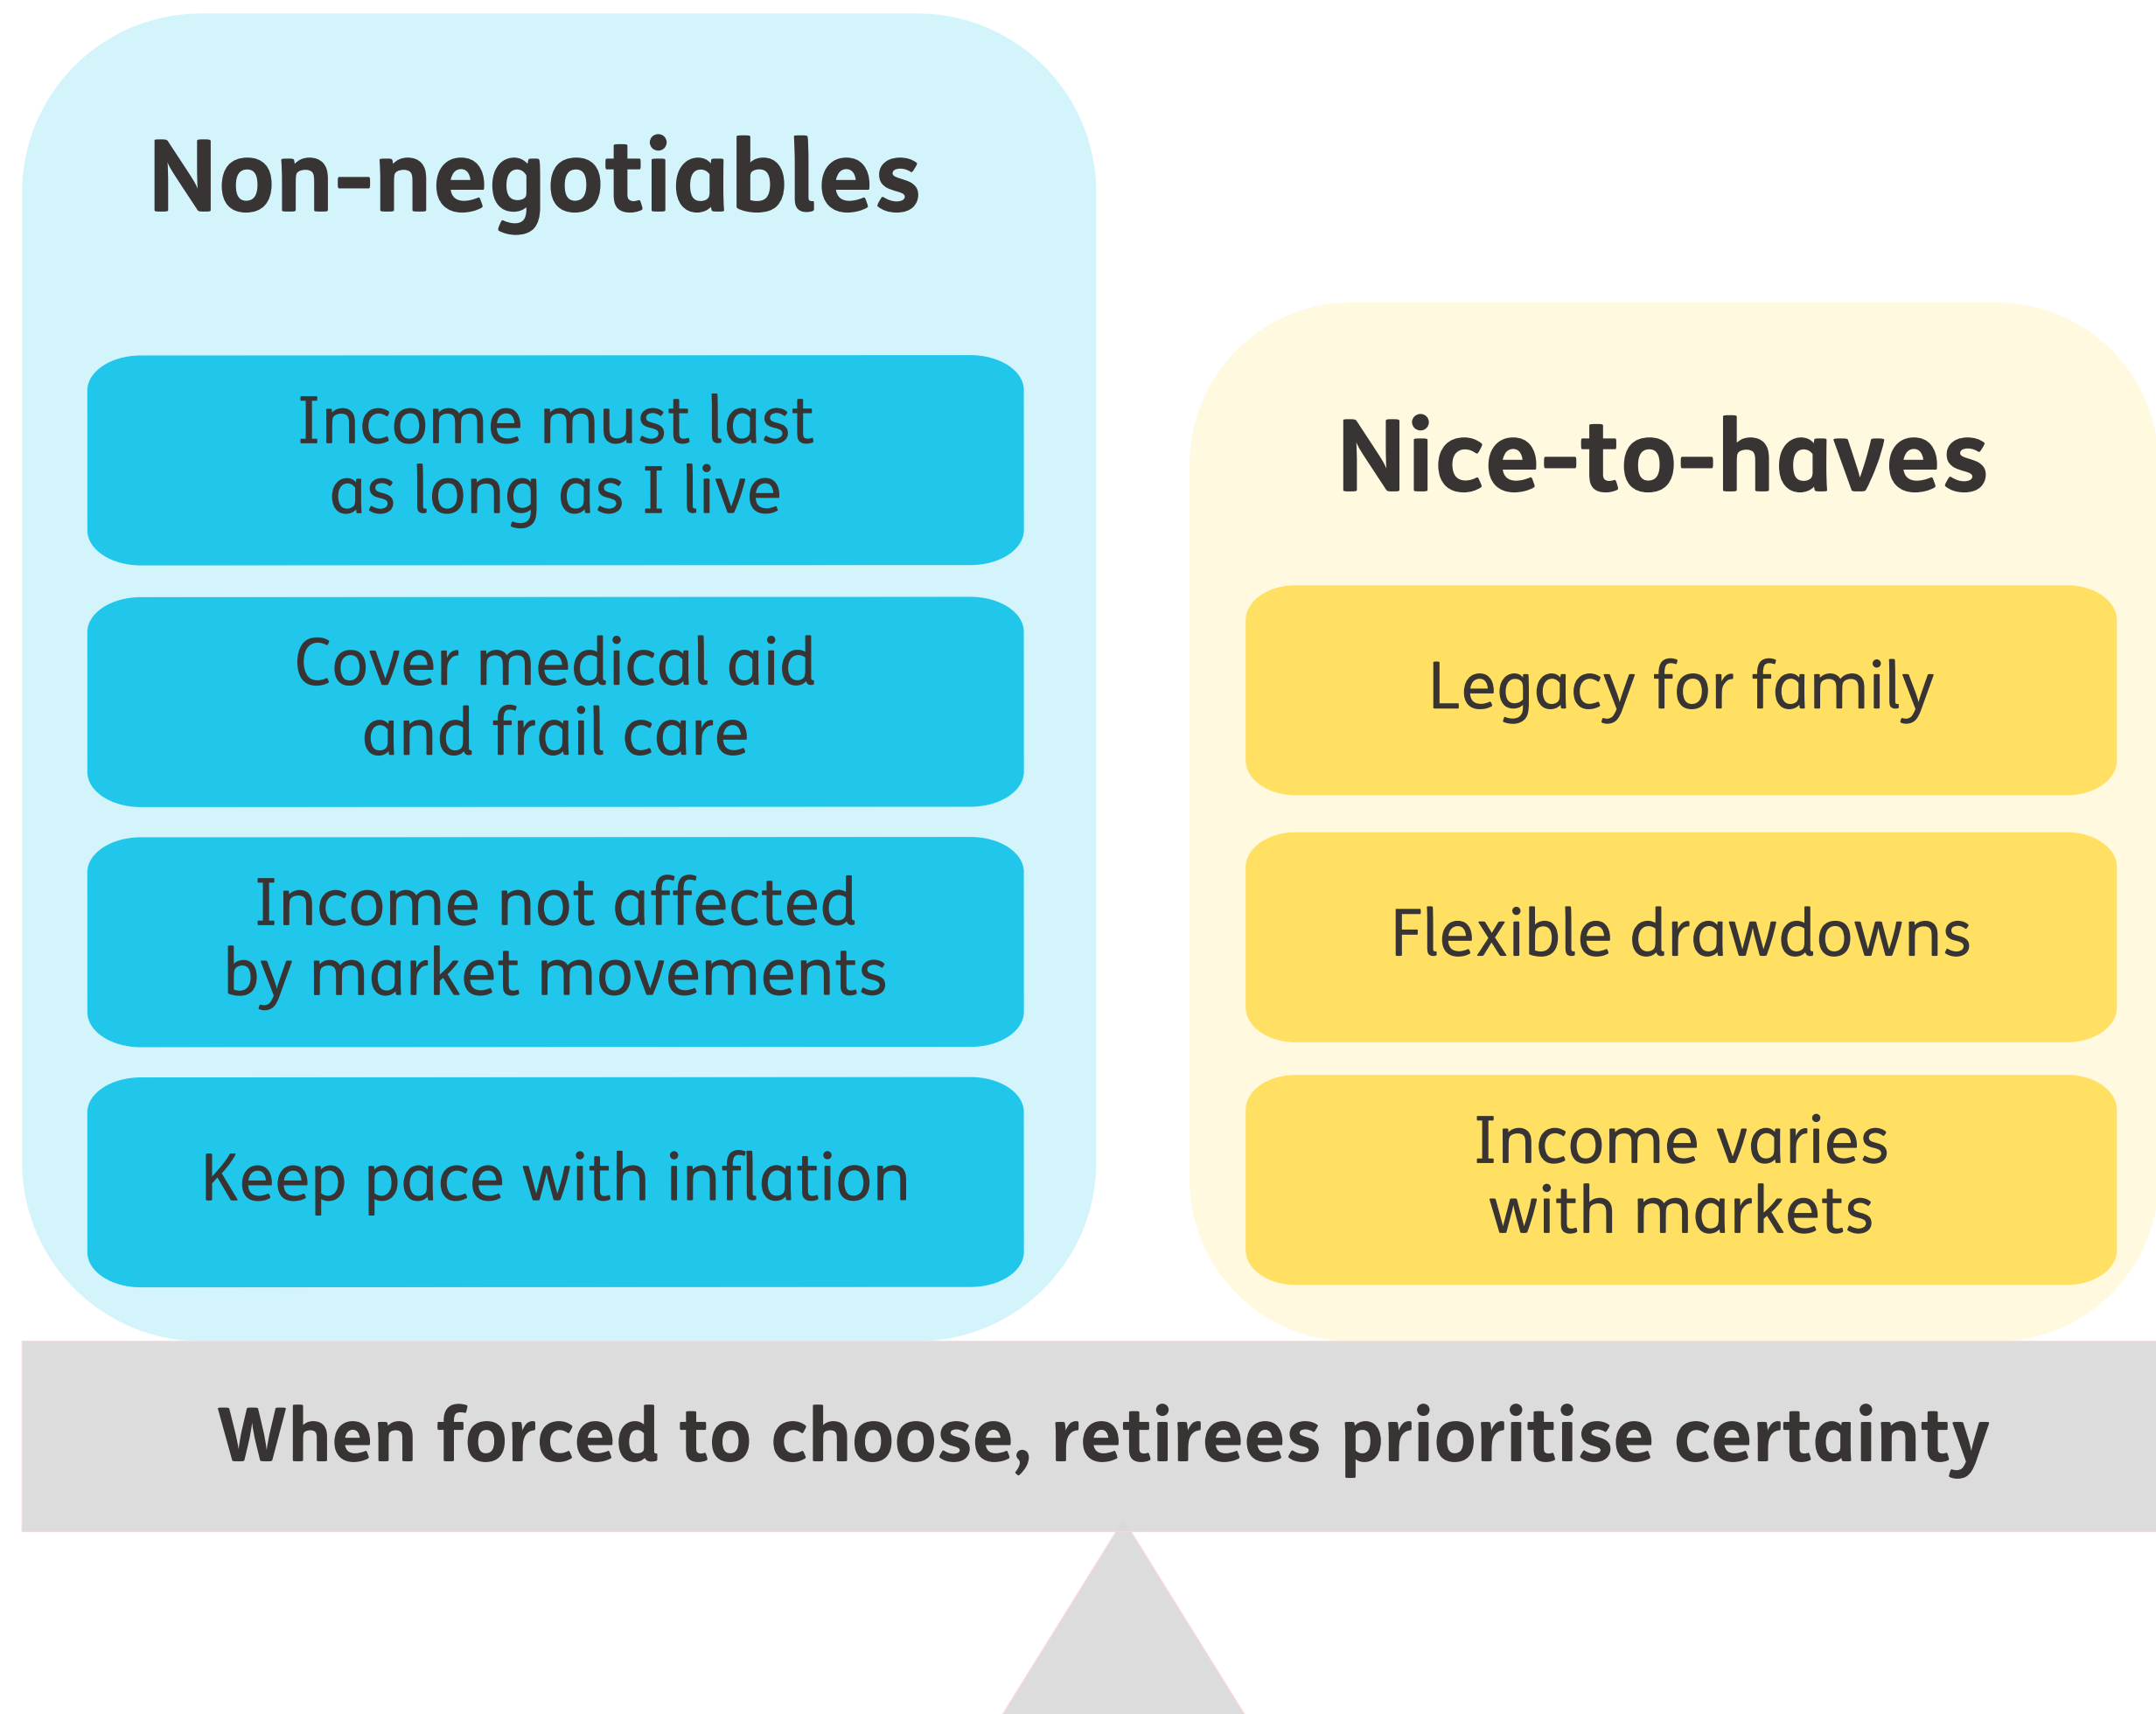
Non-negotiables

Income must last as long as I live

Cover medical aid and frail care

Income not affected by market movements

Keep pace with inflation

Nice-to-haves

Legacy for family

Flexible drawdowns

Income varies with markets

When forced to choose, retirees prioritise certainty